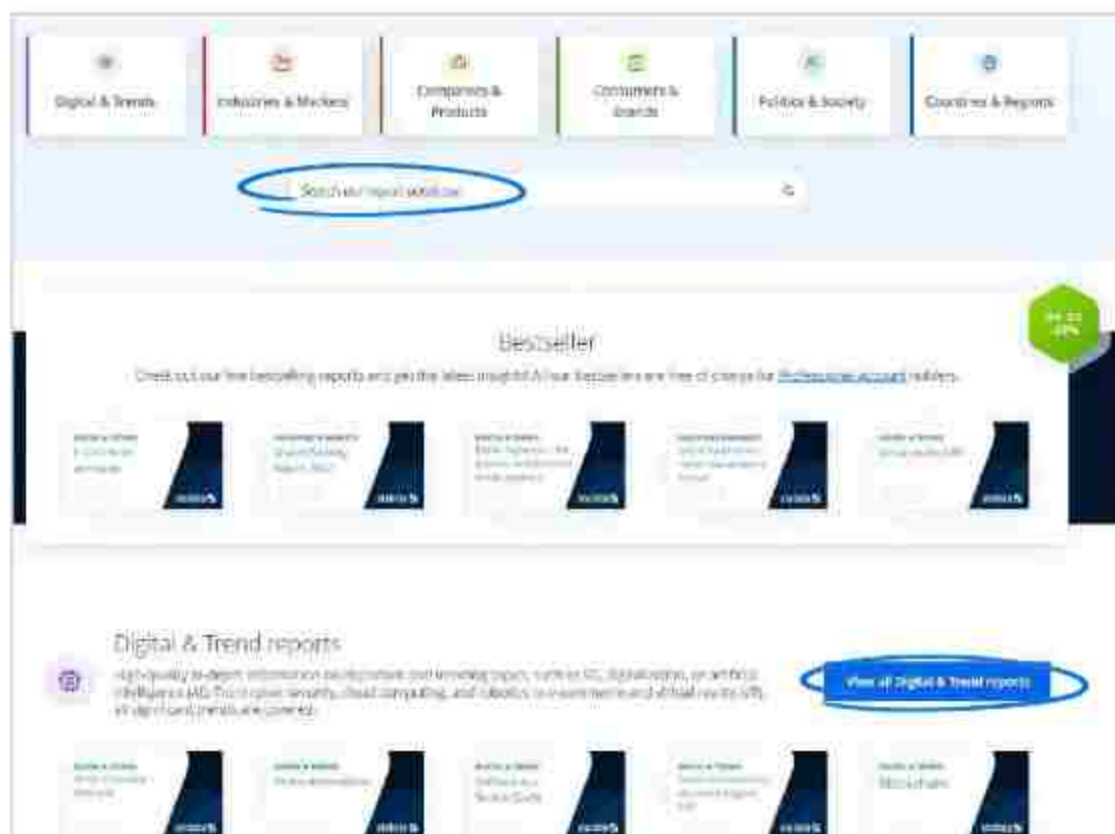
Digital & Trends

Industries & Markets

Companies & Products

Consumers & Brands

Politics & Society

Countries & Regions

Search our report database

Bestseller

Check out our five bestselling reports and get the latest insights! All our bestsellers are free of charge for Professional account holders.

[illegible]

Digital & Trend reports

High-quality in-depth information on disruptive and trending topics such as 5G, digitalization, or artificial intelligence (AI). From cyber security, cloud computing, and robotics to e-commerce and virtual reality (VR), all significant trends are covered.

View all Digital & Trend reports

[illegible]